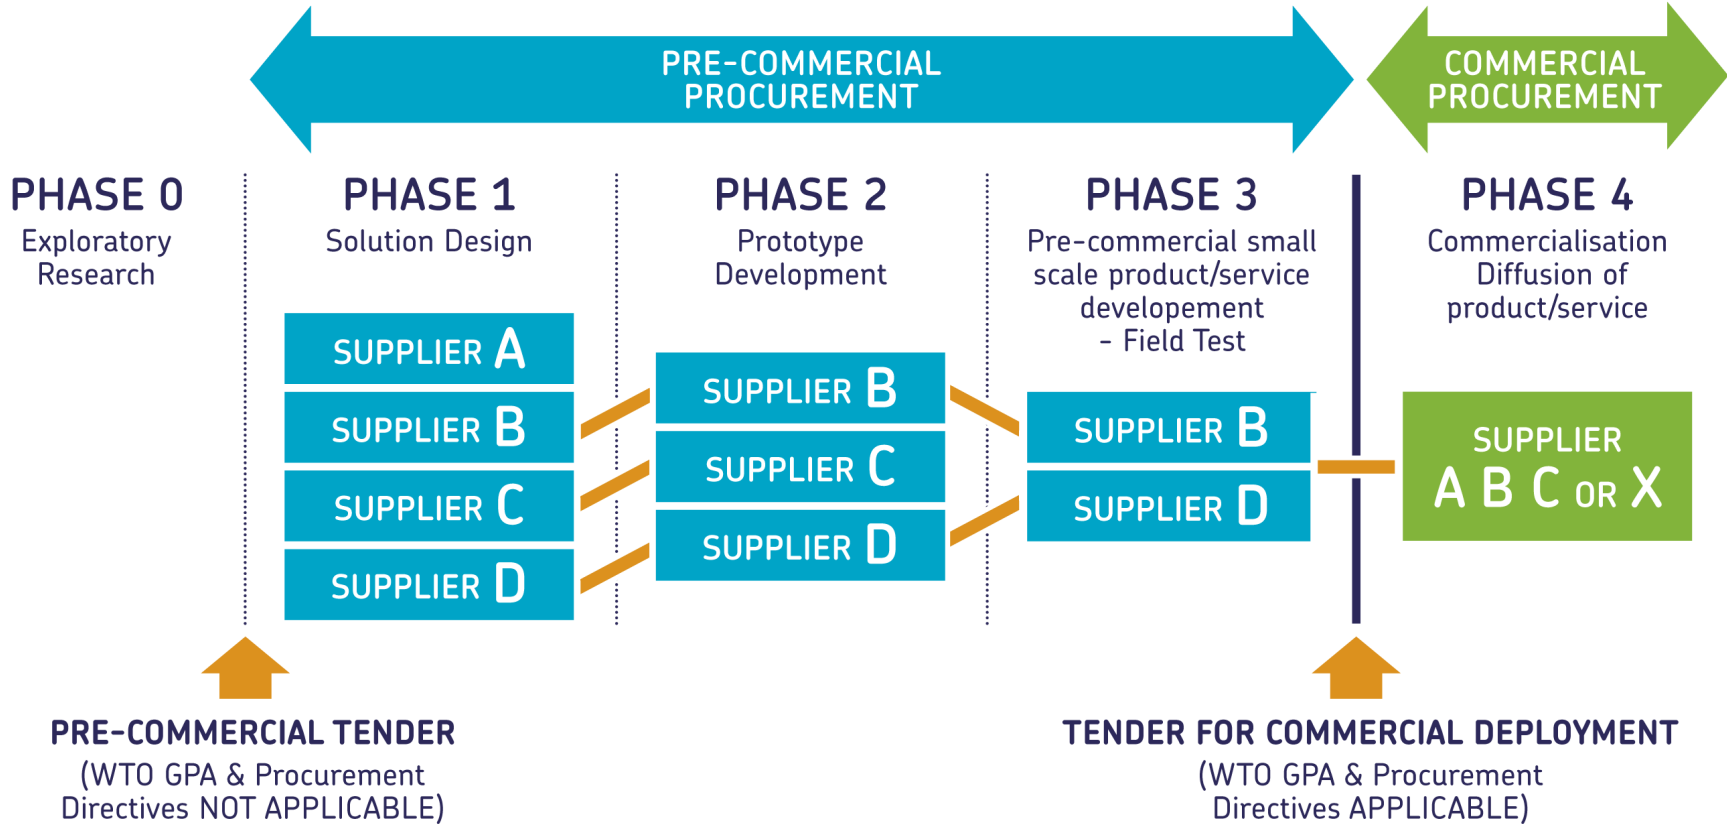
PRE-COMMERCIAL PROCUREMENT

COMMERCIAL PROCUREMENT

PHASE 0
Exploratory Research

PHASE 1
Solution Design

SUPPLIER A
SUPPLIER B
SUPPLIER C
SUPPLIER D

PHASE 2
Prototype Development

SUPPLIER B
SUPPLIER C
SUPPLIER D

PHASE 3
Pre-commercial small scale product/service developement
- Field Test

SUPPLIER B
SUPPLIER D

PHASE 4
Commercialisation Diffusion of product/service

SUPPLIER
A B C OR X

PRE-COMMERCIAL TENDER
(WTO GPA & Procurement Directives NOT APPLICABLE)

TENDER FOR COMMERCIAL DEPLOYMENT
(WTO GPA & Procurement Directives APPLICABLE)